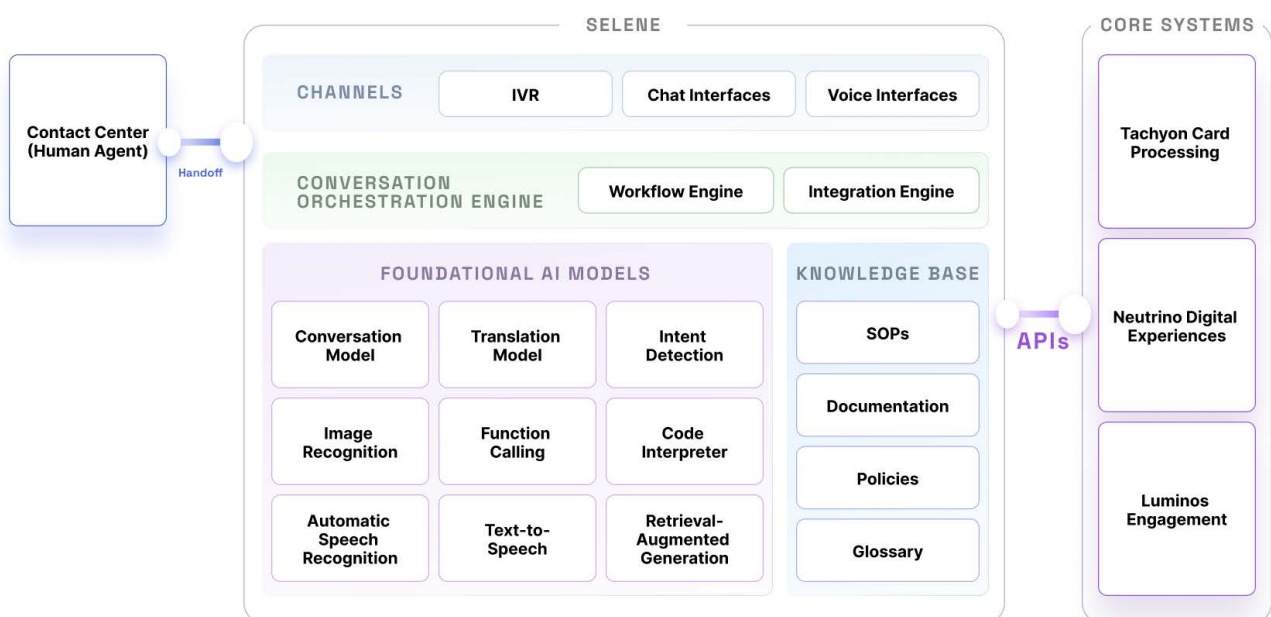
Contact Center (Human Agent)

Handoff

SELENE

CHANNELS

IVR

Chat Interfaces

Voice Interfaces

CONVERSATION ORCHESTRATION ENGINE

Workflow Engine

Integration Engine

FOUNDATIONAL AI MODELS

Conversation Model

Translation Model

Intent Detection

Image Recognition

Function Calling

Code Interpreter

Automatic Speech Recognition

Text-to-Speech

Retrieval-Augmented Generation

KNOWLEDGE BASE

SOPs

Documentation

Policies

Glossary

APIs

CORE SYSTEMS

Tachyon Card Processing

Neutrino Digital Experiences

Luminos Engagement